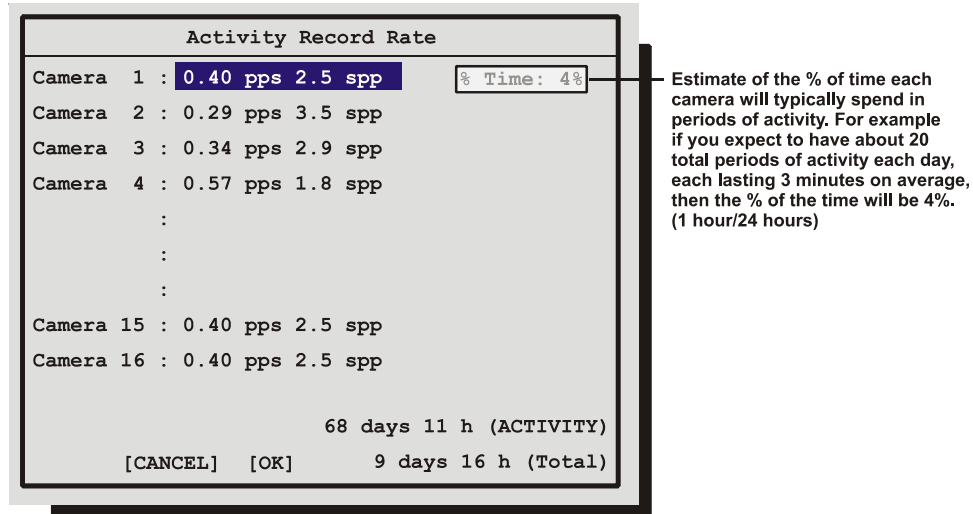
Activity Record Rate

Camera 1 : 0.40 pps 2.5 spp

% Time: 4%

Camera 2 : 0.29 pps 3.5 spp

Camera 3 : 0.34 pps 2.9 spp

Camera 4 : 0.57 pps 1.8 spp

:

:

:

Camera 15 : 0.40 pps 2.5 spp

Camera 16 : 0.40 pps 2.5 spp

68 days 11 h (ACTIVITY)

[CANCEL] [OK] 9 days 16 h (Total)

Estimate of the % of time each camera will typically spend in periods of activity. For example if you expect to have about 20 total periods of activity each day, each lasting 3 minutes on average, then the % of the time will be 4%. (1 hour/24 hours)